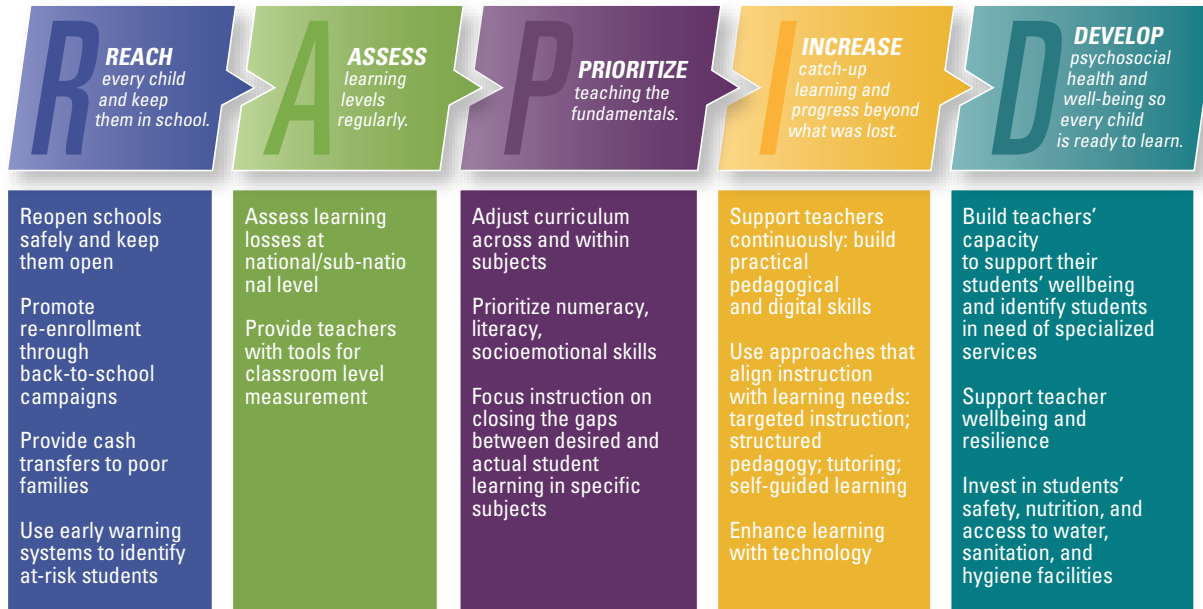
R REACH every child and keep them in school.

A ASSESS learning levels regularly.

P PRIORITIZE teaching the fundamentals.

I INCREASE catch-up learning and progress beyond what was lost.

D DEVELOP psychosocial health and well-being so every child is ready to learn.

Reopen schools safely and keep them open

Promote re-enrollment through back-to-school campaigns

Provide cash transfers to poor families

Use early warning systems to identify at-risk students

Assess learning losses at national/sub-national level

Provide teachers with tools for classroom level measurement

Adjust curriculum across and within subjects

Prioritize numeracy, literacy, socioemotional skills

Focus instruction on closing the gaps between desired and actual student learning in specific subjects

Support teachers continuously: build practical pedagogical and digital skills

Use approaches that align instruction with learning needs: targeted instruction; structured pedagogy; tutoring; self-guided learning

Enhance learning with technology

Build teachers' capacity to support their students' wellbeing and identify students in need of specialized services

Support teacher wellbeing and resilience

Invest in students' safety, nutrition, and access to water, sanitation, and hygiene facilities